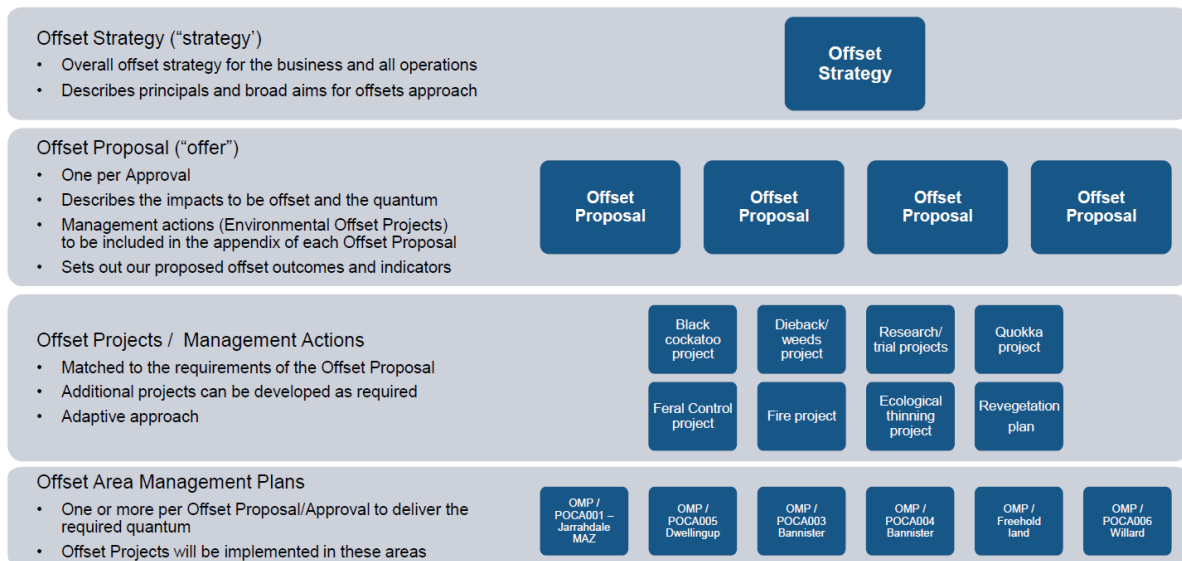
Offset Strategy (“strategy’)
• Overall offset strategy for the business and all operations
• Describes principals and broad aims for offsets approach

Offset Strategy

Offset Proposal (“offer”)
• One per Approval
• Describes the impacts to be offset and the quantum
• Management actions (Environmental Offset Projects) to be included in the appendix of each Offset Proposal
• Sets out our proposed offset outcomes and indicators

Offset Proposal

Offset Proposal

Offset Proposal

Offset Proposal

Offset Projects / Management Actions
• Matched to the requirements of the Offset Proposal
• Additional projects can be developed as required
• Adaptive approach

Black cockatoo project

Dieback/ weeds project

Research/ trial projects

Quokka project

Feral Control project

Fire project

Ecological thinning project

Revegetation plan

Offset Area Management Plans
• One or more per Offset Proposal/Approval to deliver the required quantum
• Offset Projects will be implemented in these areas

OMP / POCA001 – Jarrahdale MAZ

OMP / POCA005 Dwellingup

OMP / POCA003 Bannister

OMP / POCA004 Bannister

OMP / Freehold land

OMP / POCA006 Willard